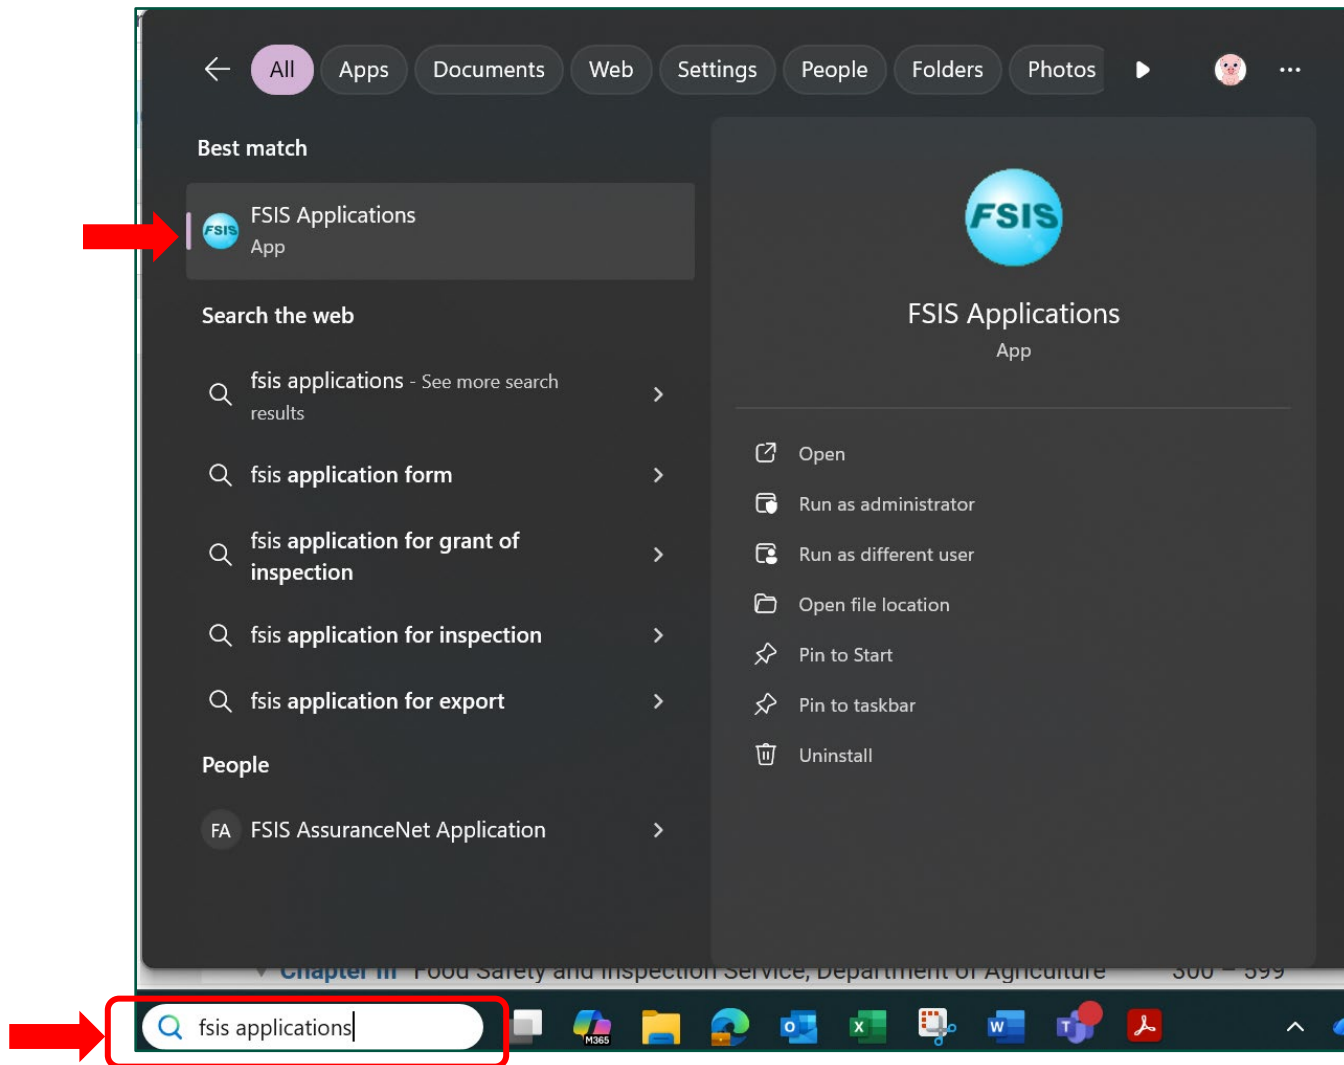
All Apps Documents Web Settings People Folders Photos

Best match

FSIS Applications
App

Search the web

fsis applications - See more search results

fsis application form

fsis application for grant of inspection

fsis application for inspection

fsis application for export

People

FA FSIS AssuranceNet Application

FSIS

FSIS Applications
App

Open

Run as administrator

Run as different user

Open file location

Pin to Start

Pin to taskbar

Uninstall

Chapter III Food Safety and Inspection Service, Department of Agriculture 300 – 399

fsis applications

M365